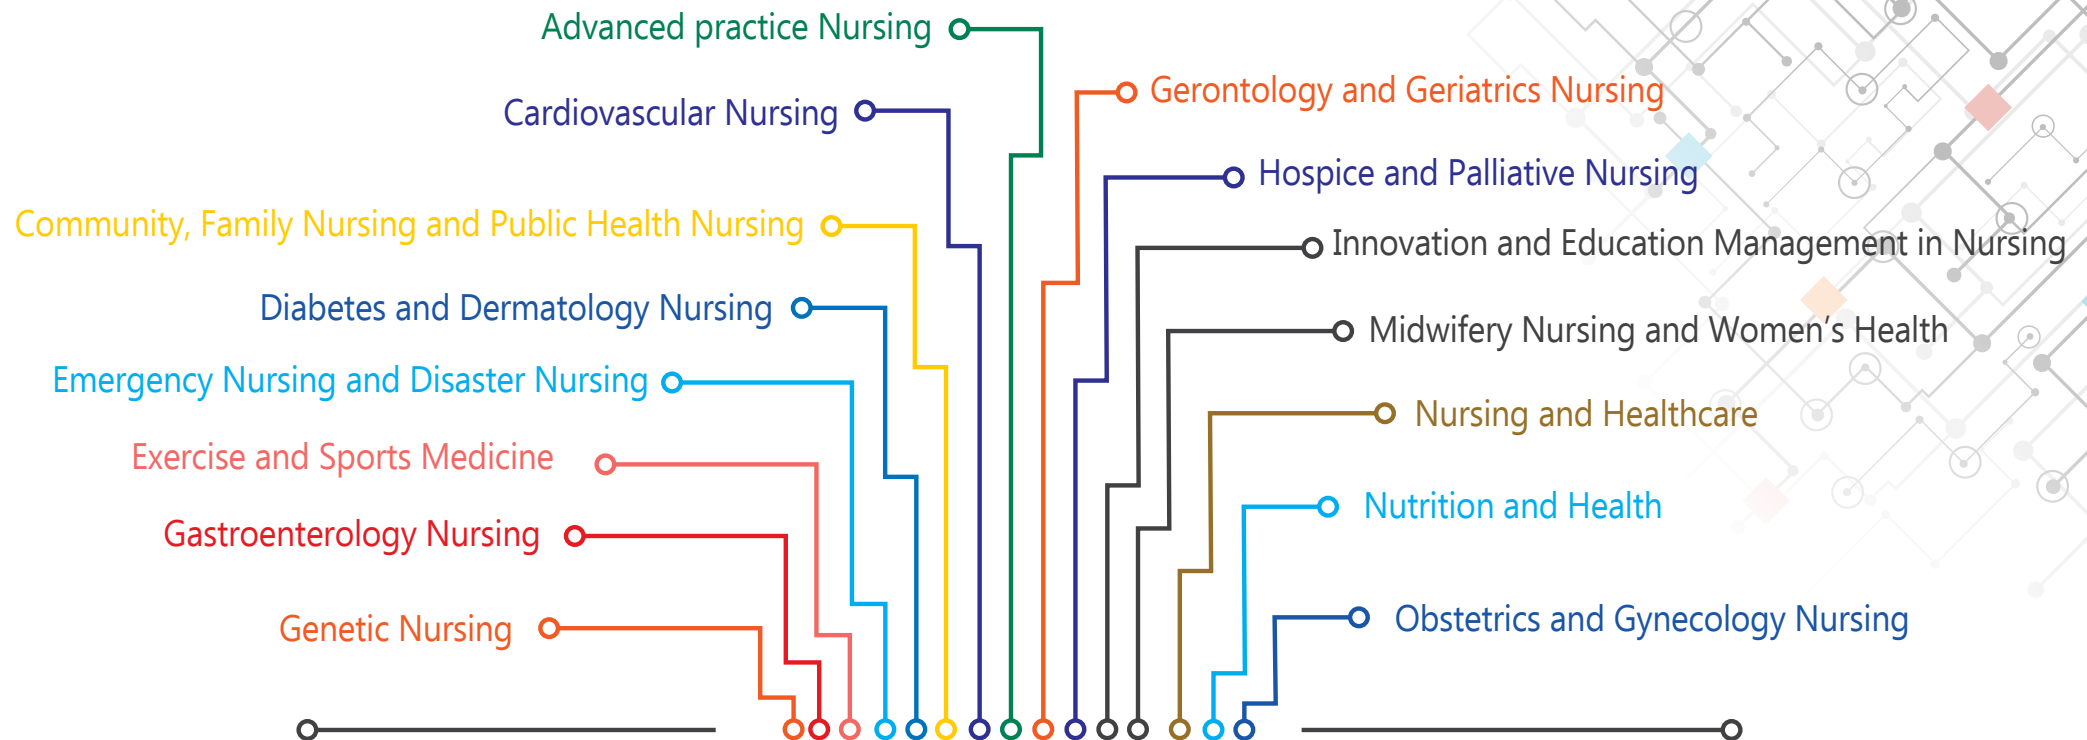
Advanced practice Nursing

Cardiovascular Nursing

Community, Family Nursing and Public Health Nursing

Diabetes and Dermatology Nursing

Emergency Nursing and Disaster Nursing

Exercise and Sports Medicine

Gastroenterology Nursing

Genetic Nursing

Gerontology and Geriatrics Nursing

Hospice and Palliative Nursing

Innovation and Education Management in Nursing

Midwifery Nursing and Women’s Health

Nursing and Healthcare

Nutrition and Health

Obstetrics and Gynecology Nursing